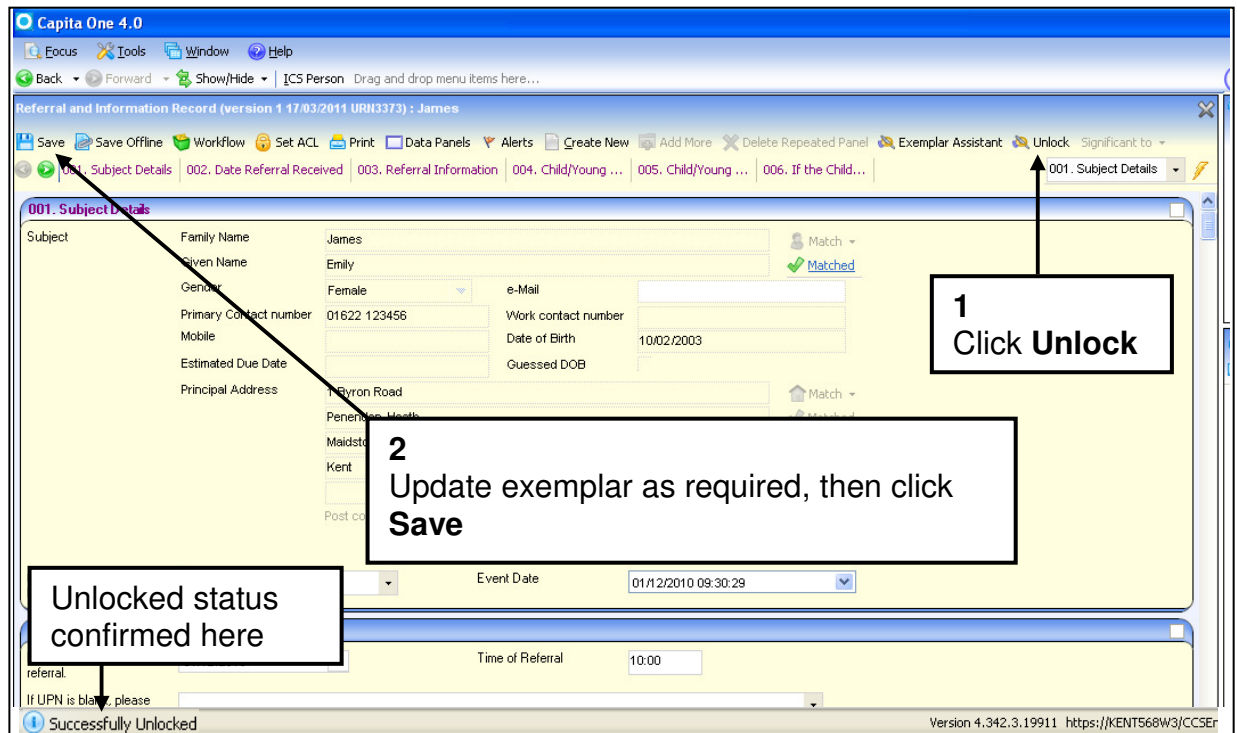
Capita One 4.0

Focus Tools Window Help

Back Forward Show/Hide ICS Person Drag and drop menu items here...

Referral and Information Record (version 1 17/03/2011 URN3373) : James

Save Save Offline Workflow Set ACL Print Data Panels Alerts Create New Add More Delete Repeated Panel Exemplar Assistant Unlock Significant to

001. Subject Details 002. Date Referral Received 003. Referral Information 004. Child/Young ... 005. Child/Young ... 006. If the Child... 001. Subject Details

001. Subject Details

Subject Family Name James Match

Given Name Emily Matched

Gender Female e-Mail

Primary Contact number 01622 123456 Work contact number

Mobile Date of Birth 10/02/2003

Estimated Due Date Guessed DOB

Principal Address 1 Byron Road Match

Penenden Heath

Maidsto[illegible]

Kent

Post co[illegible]

Event Date 01/12/2010 09:30:29

1
Click **Unlock**

2
Update exemplar as required, then click **Save**

Unlocked status confirmed here

referral. Time of Referral 10:00

If UPN is bla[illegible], please

Successfully Unlocked

Version 4.342.3.19911 https://KENT568W3/CCSEr